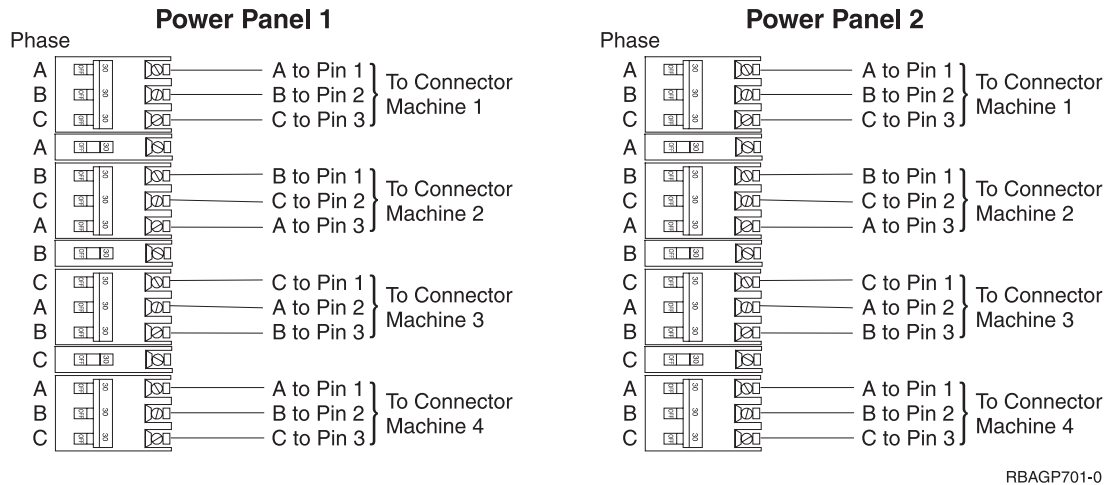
Power Panel 1

Phase

A A to Pin 1
B B to Pin 2 To Connector Machine 1
C C to Pin 3
A
B B to Pin 1
C C to Pin 2 To Connector Machine 2
A A to Pin 3
B
C C to Pin 1
A A to Pin 2 To Connector Machine 3
B B to Pin 3
C
A A to Pin 1
B B to Pin 2 To Connector Machine 4
C C to Pin 3

Power Panel 2

Phase

A A to Pin 1
B B to Pin 2 To Connector Machine 1
C C to Pin 3
A
B B to Pin 1
C C to Pin 2 To Connector Machine 2
A A to Pin 3
B
C C to Pin 1
A A to Pin 2 To Connector Machine 3
B B to Pin 3
C
A A to Pin 1
B B to Pin 2 To Connector Machine 4
C C to Pin 3

RBAGP701-0